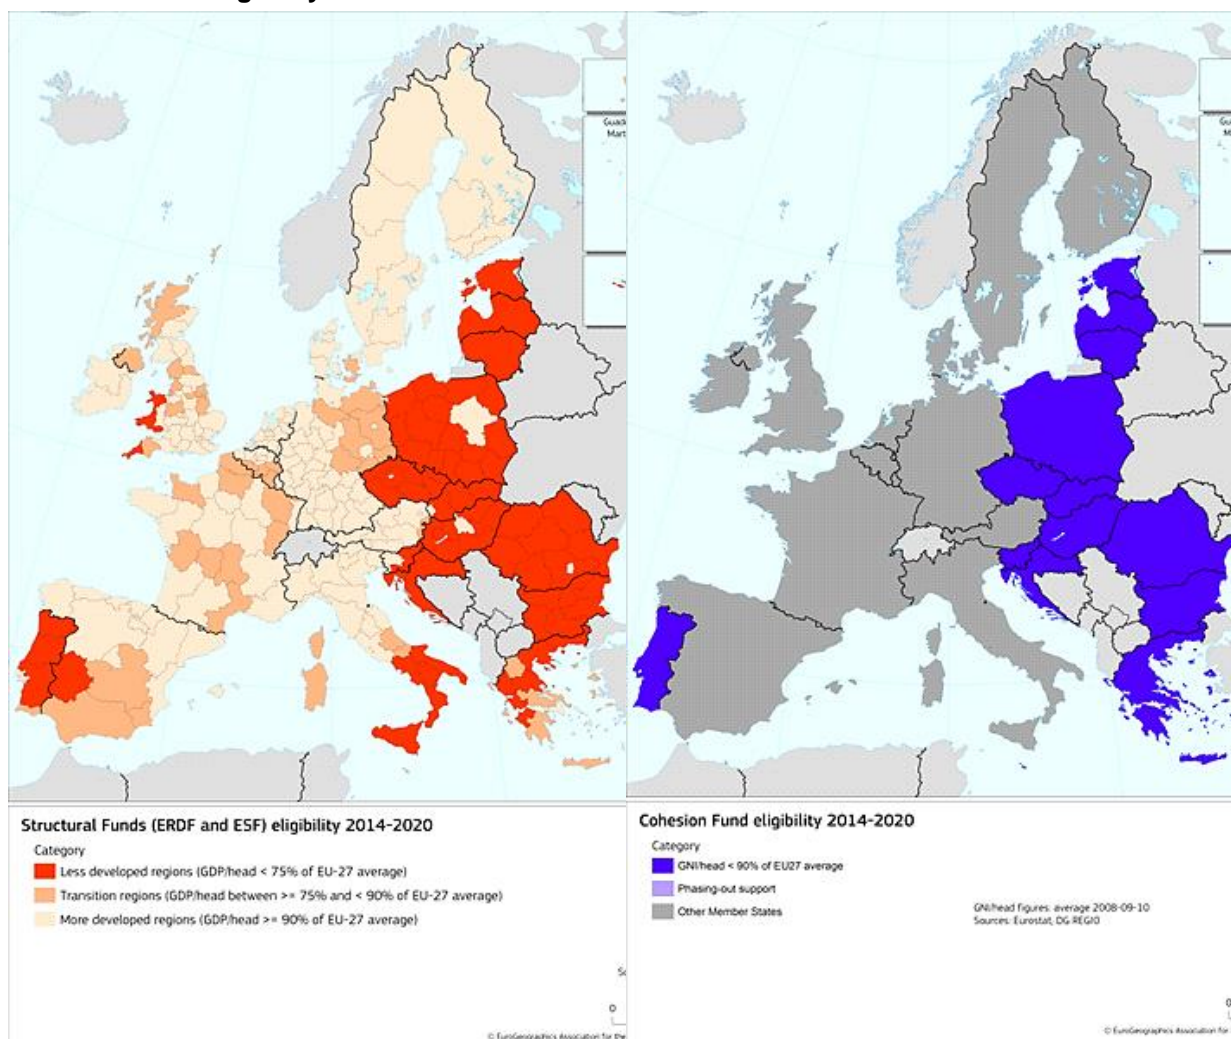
Guad
Mart

Structural Funds (ERDF and ESF) eligibility 2014-2020

Category

Less developed regions (GDP/head < 75% of EU-27 average)

Transition regions (GDP/head between >= 75% and < 90% of EU-27 average)

More developed regions (GDP/head >= 90% of EU-27 average)

Sc

0

© EuroGeographics Association for the

Guad
M

Cohesion Fund eligibility 2014-2020

Category

GNI/head < 90% of EU27 average

Phasing-out support

Other Member States

GNI/head figures: average 2008-09-10
Sources: Eurostat, DG REGIO

0

© EuroGeographics Association for